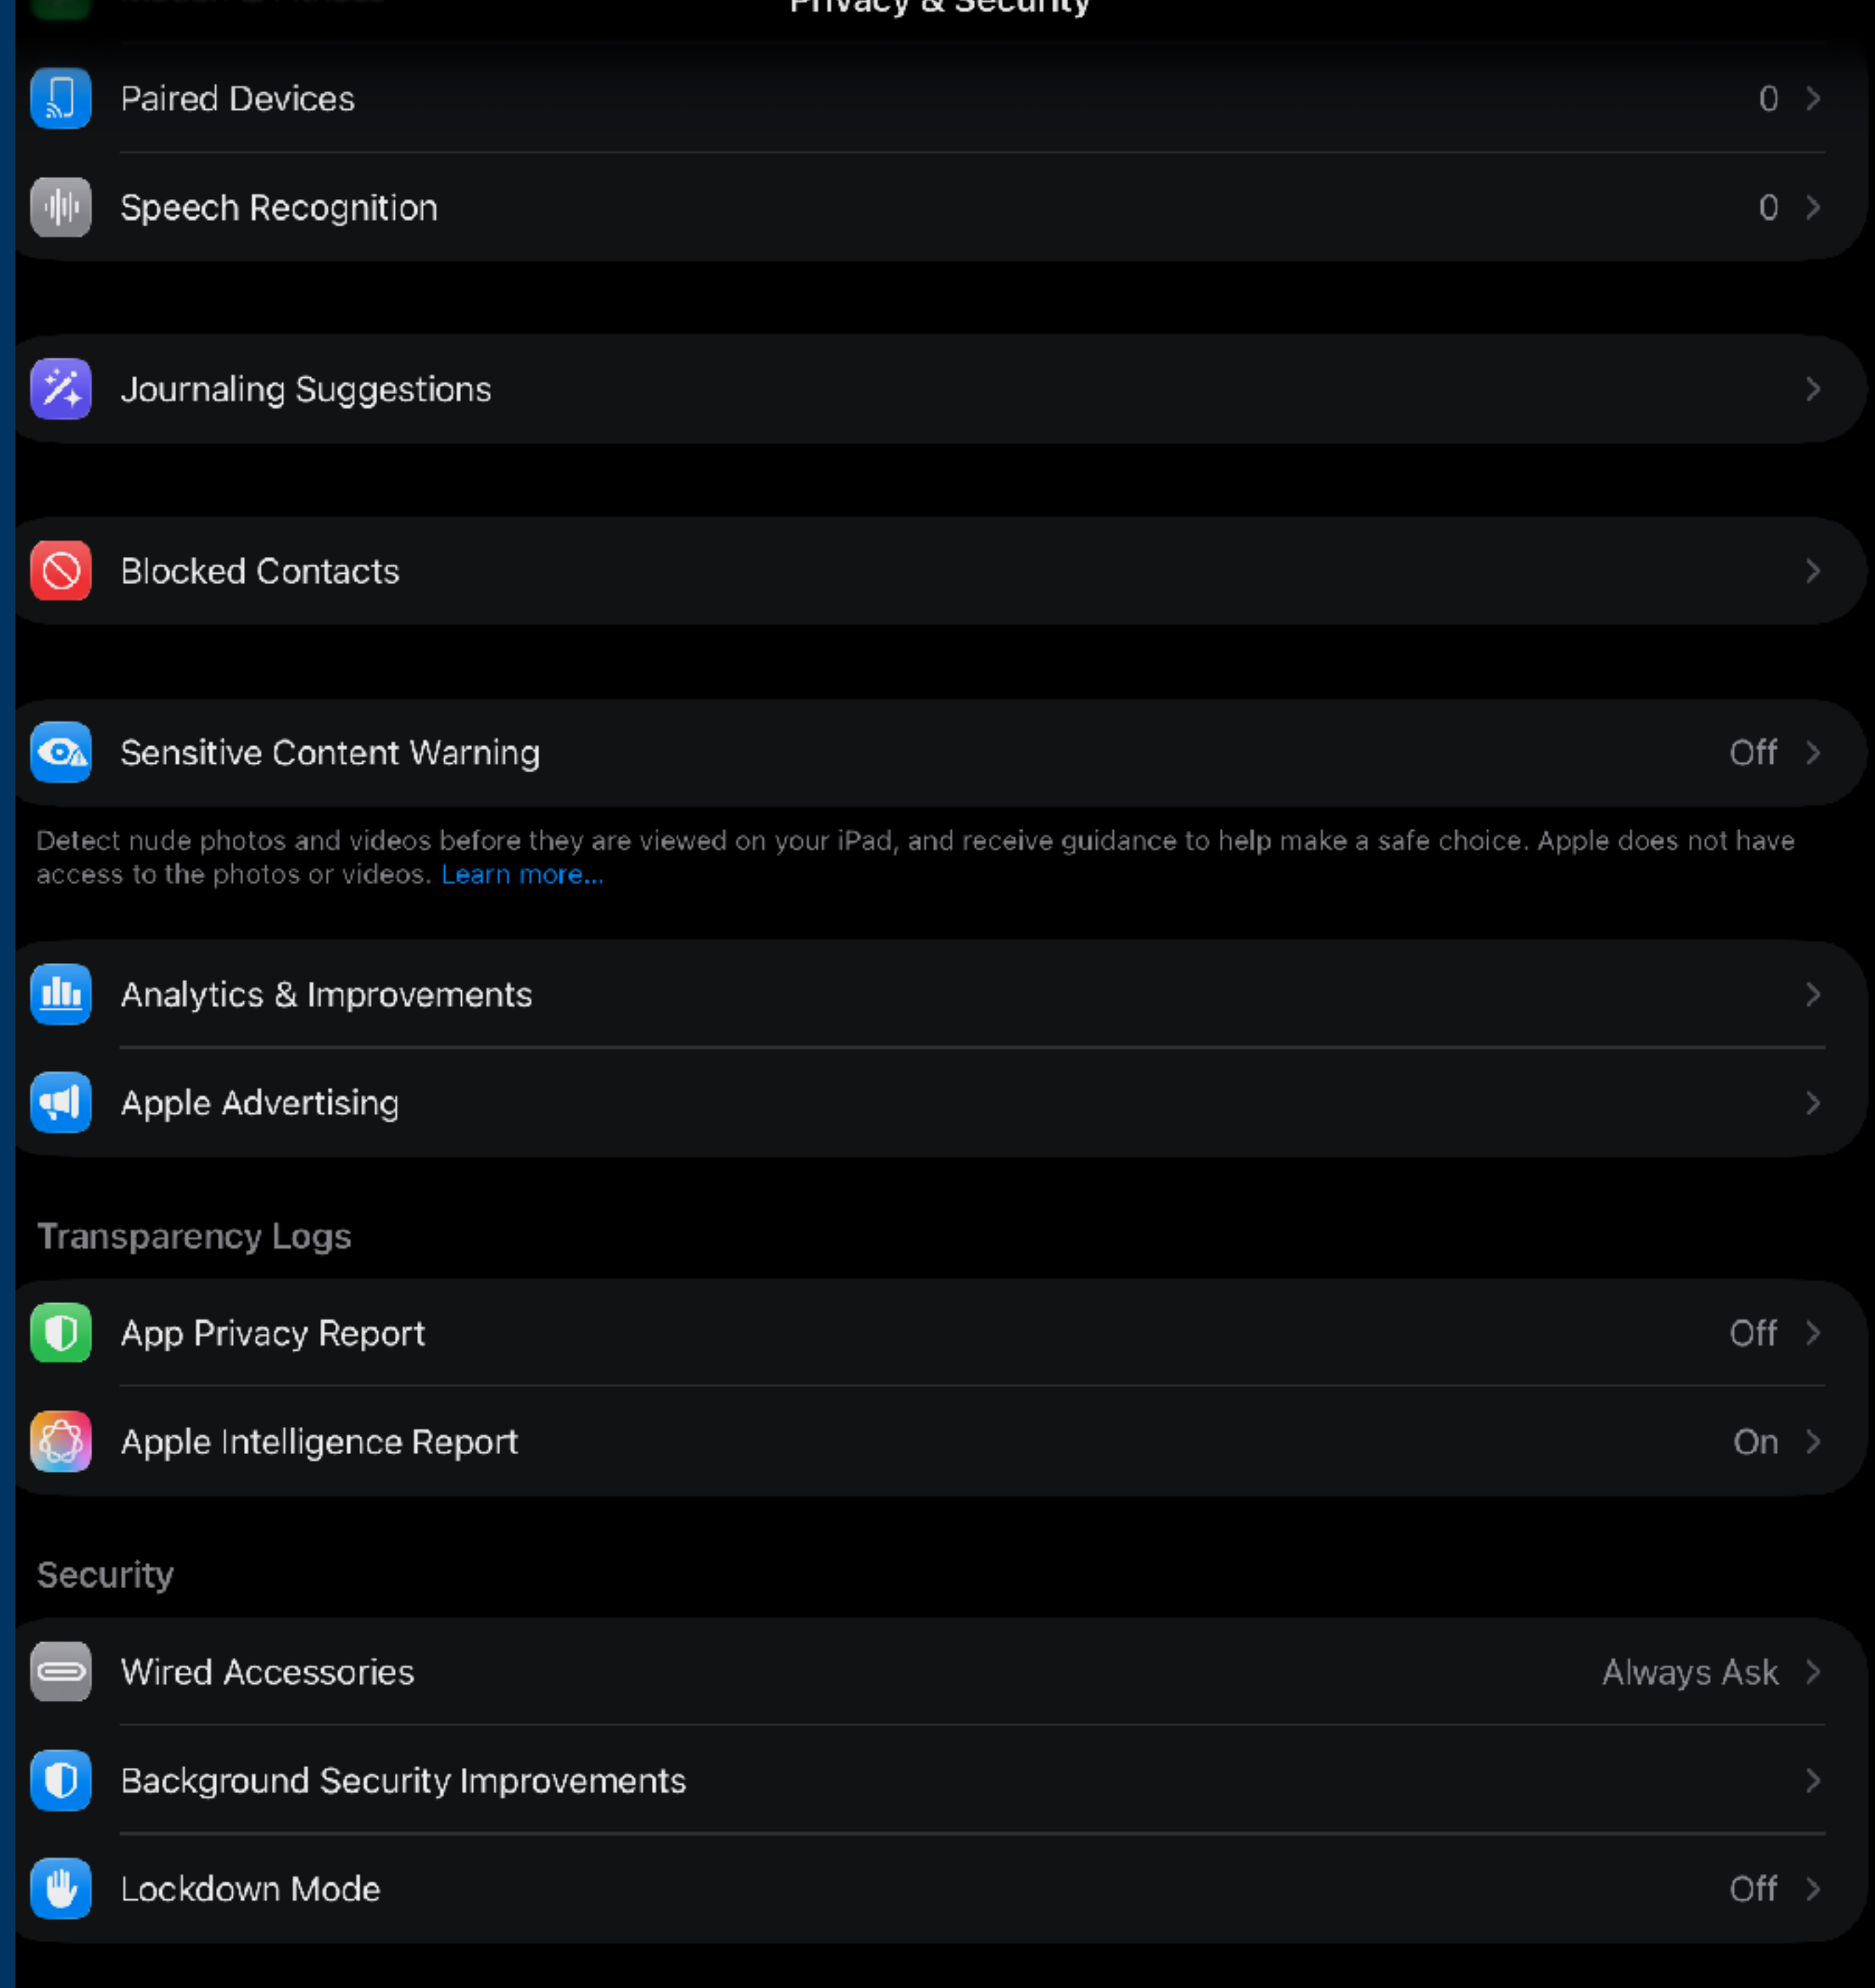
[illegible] Privacy & Security

Paired Devices 0

Speech Recognition 0

Journaling Suggestions

Blocked Contacts

Sensitive Content Warning Off

Detect nude photos and videos before they are viewed on your iPad, and receive guidance to help make a safe choice. Apple does not have access to the photos or videos. Learn more...

Analytics & Improvements

Apple Advertising

Transparency Logs

App Privacy Report Off

Apple Intelligence Report On

Security

Wired Accessories Always Ask

Background Security Improvements

Lockdown Mode Off